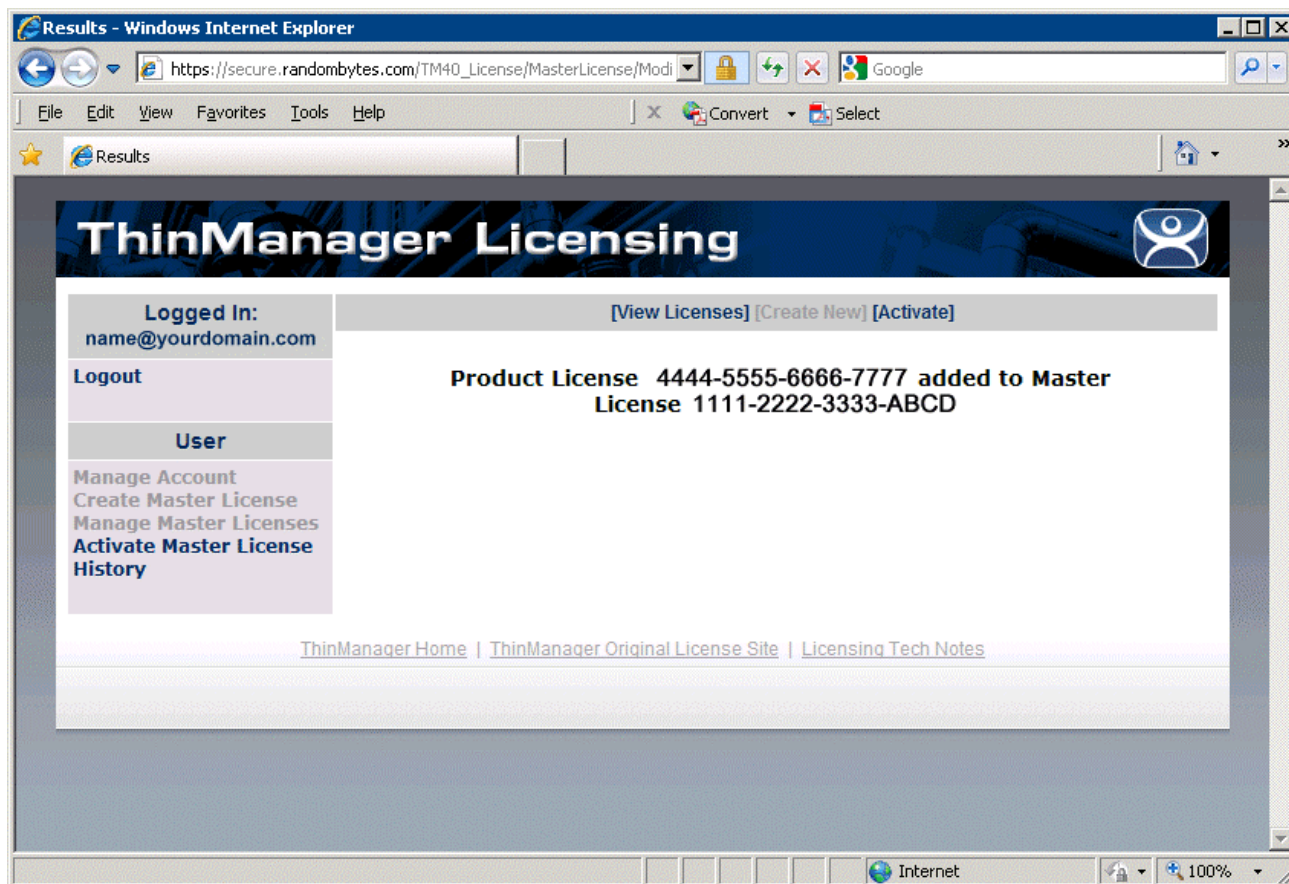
Results - Windows Internet Explorer

https://secure.randombytes.com/TM40_License/MasterLicense/Modi

Google

File Edit View Favorites Tools Help

Convert Select

Results

ThinManager Licensing

Logged In:
name@yourdomain.com

Logout

User

Manage Account
Create Master License
Manage Master Licenses
Activate Master License
History

[View Licenses] [Create New] [Activate]

Product License 4444-5555-6666-7777 added to Master License 1111-2222-3333-ABCD

ThinManager Home | ThinManager Original License Site | Licensing Tech Notes

Internet

100%